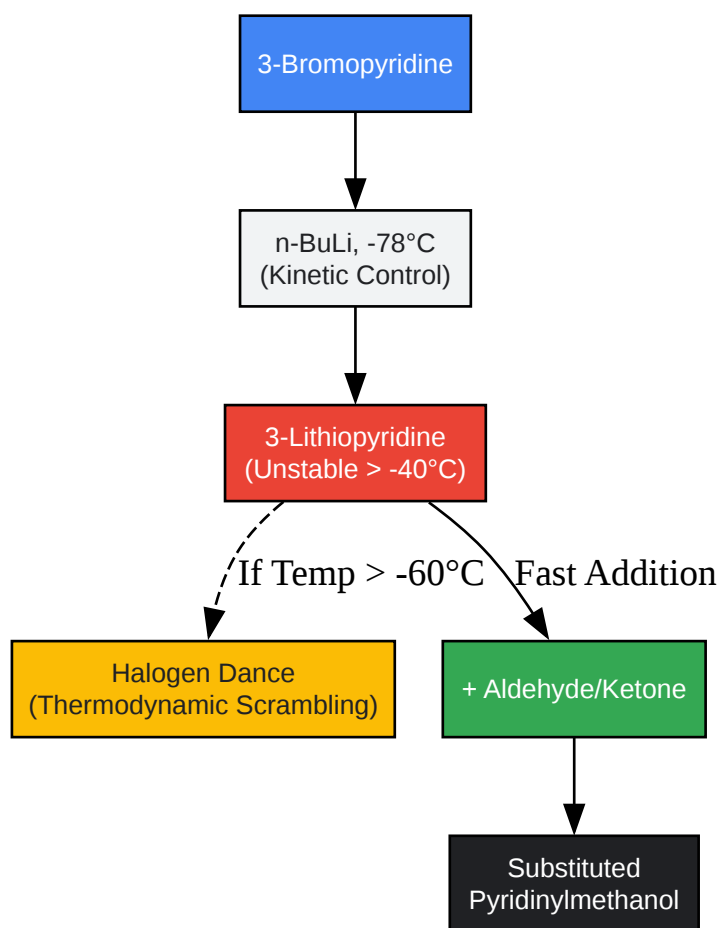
3-Bromopyridine

n-BuLi, -78°C
(Kinetic Control)

3-Lithiopyridine
(Unstable > -40°C)

If Temp > -60°C

Fast Addition

Halogen Dance
(Thermodynamic Scrambling)

+ Aldehyde/Ketone

Substituted
Pyridinylmethanol